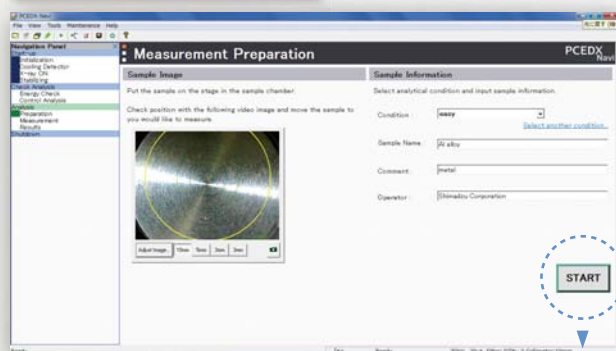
PCEDX Navi
File View Tools Maintenance Help
Navigation Panel
Startup
Initialization
Cooling Detector
X-ray ON
Stabilizing
Check Analysis
Energy Check
Control Analysis
Analysis
Preparation
Measurement
Results
Shutdown

Measurement Preparation
PCEDX Navi

Sample Image
Put the sample on the stage in the sample chamber.
Check position with the following video image and move the sample to you would like to measure.
Adjust Image... 10mm 5mm 3mm 1mm

Sample Information
Select analytical condition and input sample information.
Condition: easy
Select another condition...
Sample Name: Al alloy
Comment: metal
Operator: Shimadzu Corporation

START

Ready
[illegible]